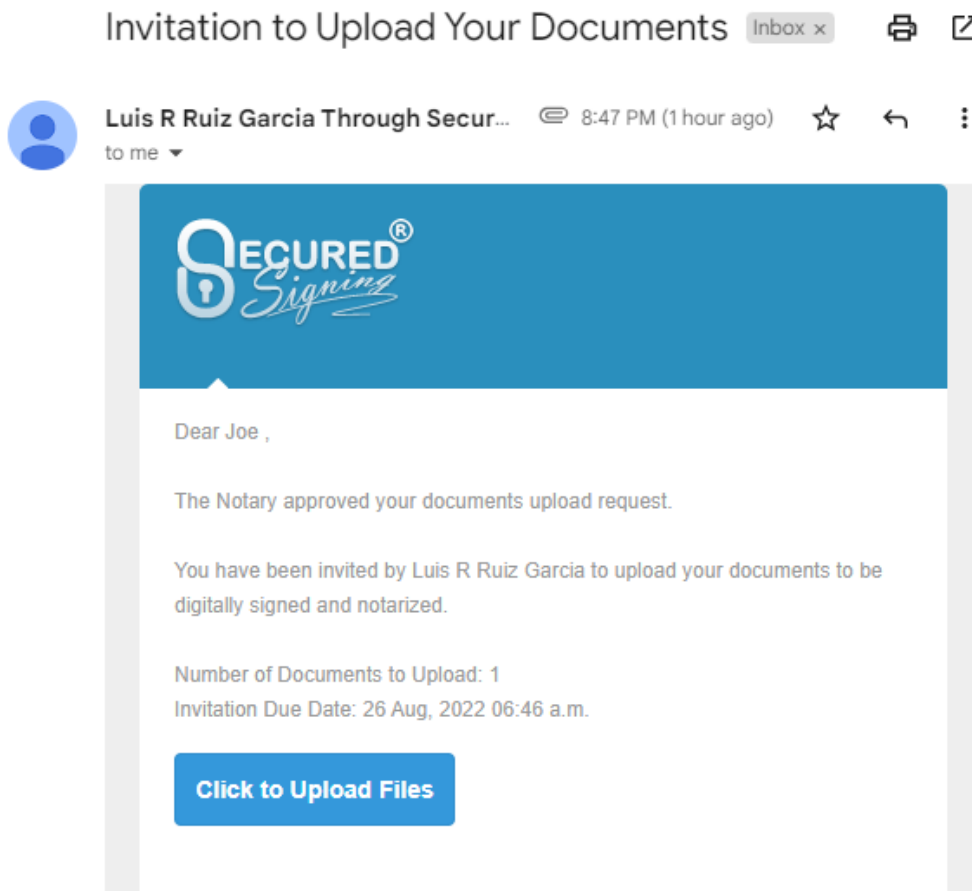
Invitation to Upload Your Documents Inbox ×

Luis R Ruiz Garcia Through Secur... 8:47 PM (1 hour ago)
to me

SECURED® Signing

Dear Joe ,

The Notary approved your documents upload request.

You have been invited by Luis R Ruiz Garcia to upload your documents to be digitally signed and notarized.

Number of Documents to Upload: 1
Invitation Due Date: 26 Aug, 2022 06:46 a.m.

Click to Upload Files